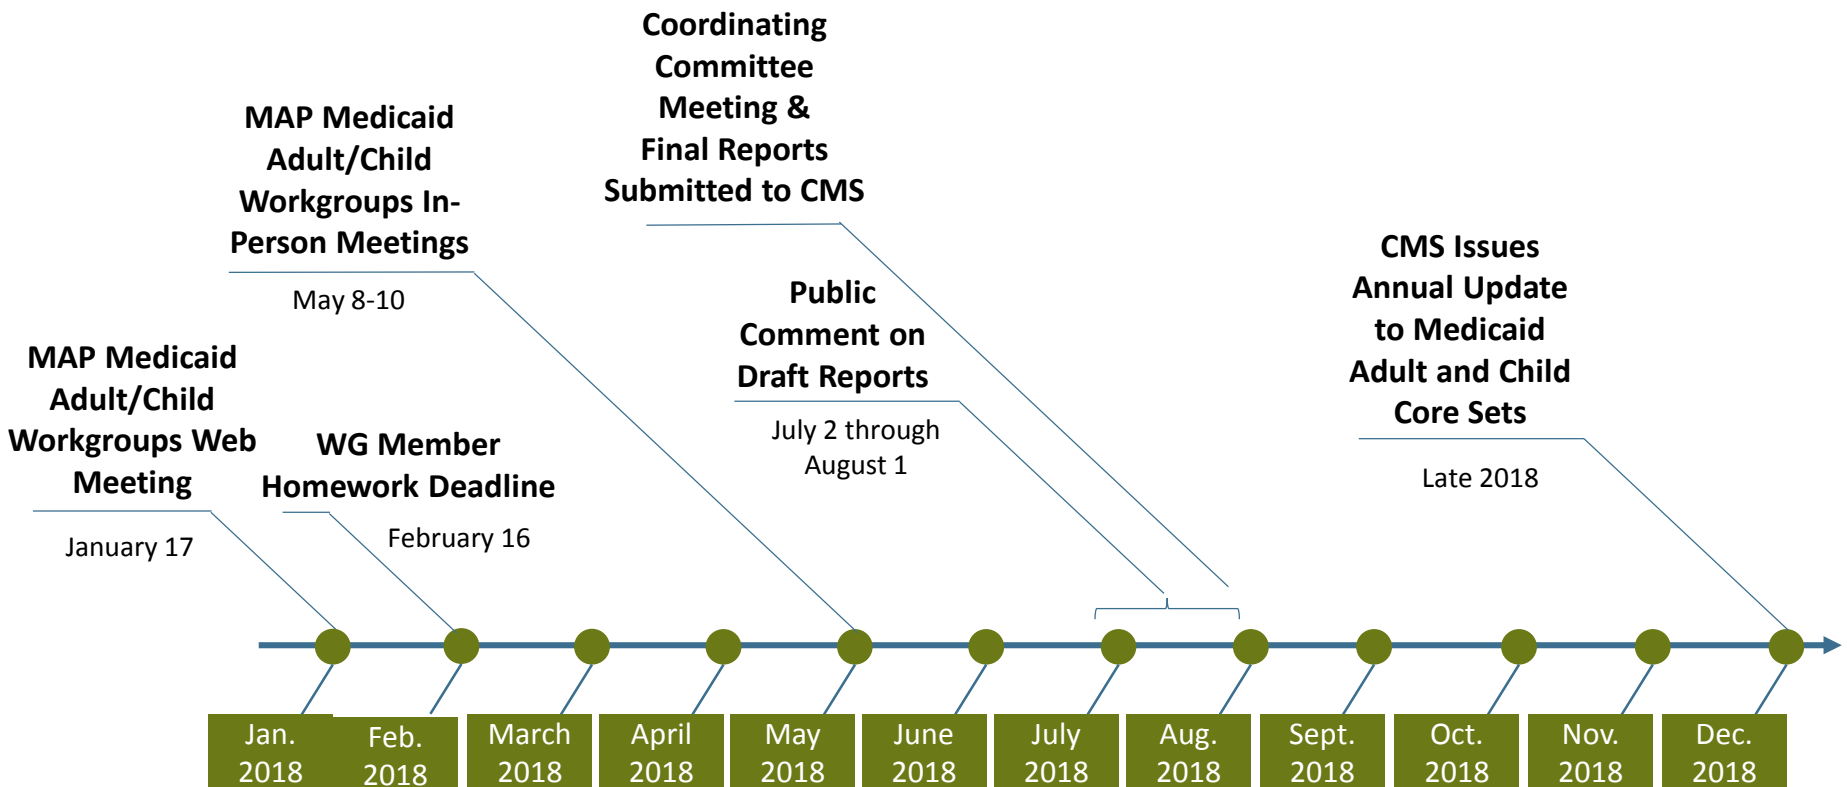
MAP Medicaid Adult/Child Workgroups Web Meeting

January 17

WG Member Homework Deadline

February 16

MAP Medicaid Adult/Child Workgroups In-Person Meetings

May 8-10

Coordinating Committee Meeting & Final Reports Submitted to CMS

Public Comment on Draft Reports

July 2 through August 1

CMS Issues Annual Update to Medicaid Adult and Child Core Sets

Late 2018

Jan. 2018

Feb. 2018

March 2018

April 2018

May 2018

June 2018

July 2018

Aug. 2018

Sept. 2018

Oct. 2018

Nov. 2018

Dec. 2018